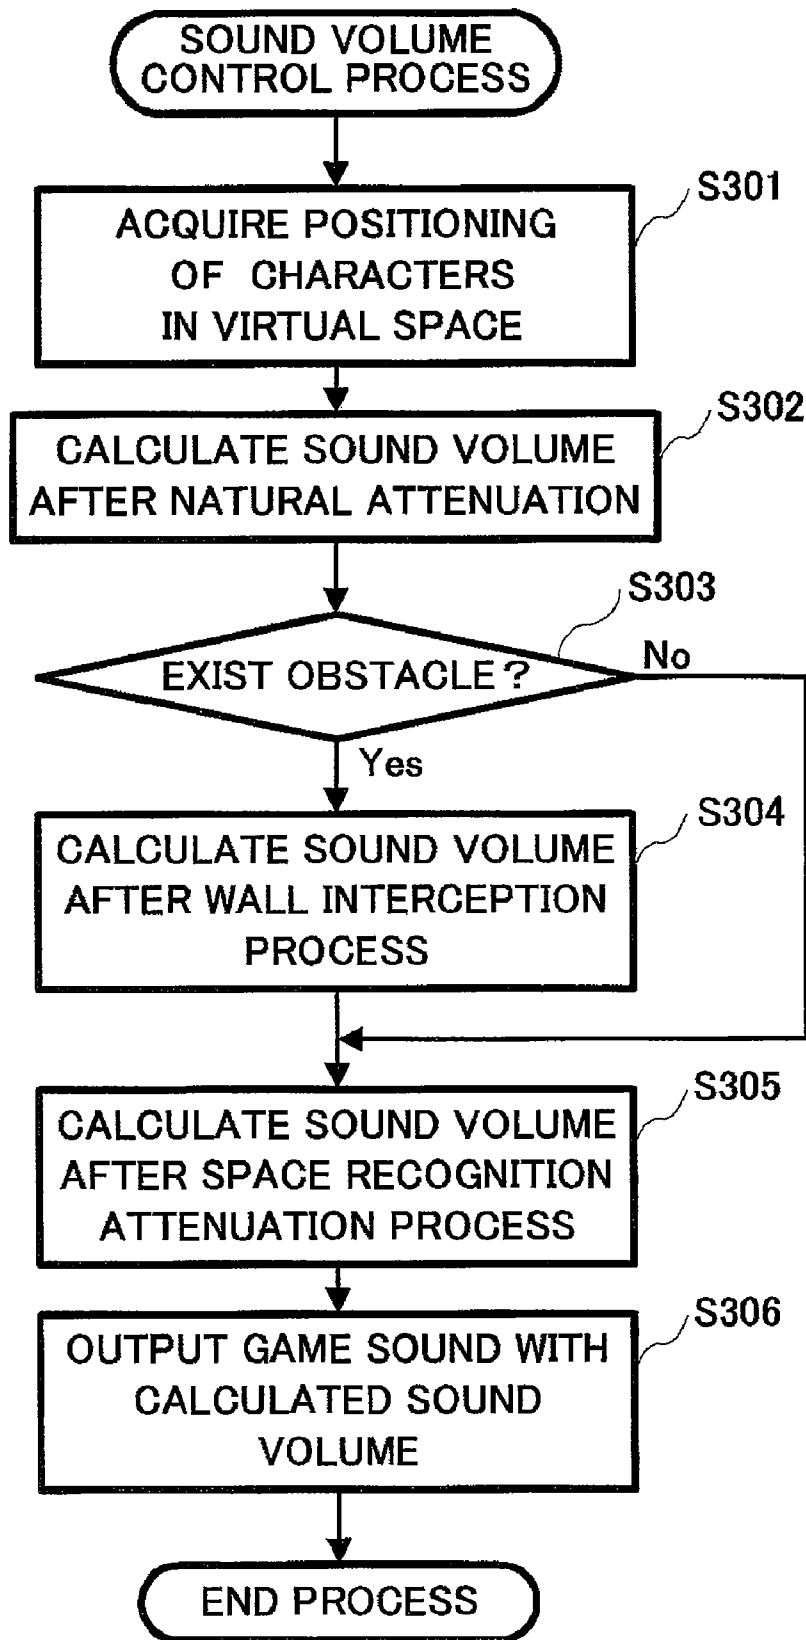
SOUND VOLUME CONTROL PROCESS

S301
ACQUIRE POSITIONING OF CHARACTERS IN VIRTUAL SPACE

S302
CALCULATE SOUND VOLUME AFTER NATURAL ATTENUATION

S303
EXIST OBSTACLE?
No
Yes

S304
CALCULATE SOUND VOLUME AFTER WALL INTERCEPTION PROCESS

S305
CALCULATE SOUND VOLUME AFTER SPACE RECOGNITION ATTENUATION PROCESS

S306
OUTPUT GAME SOUND WITH CALCULATED SOUND VOLUME

END PROCESS